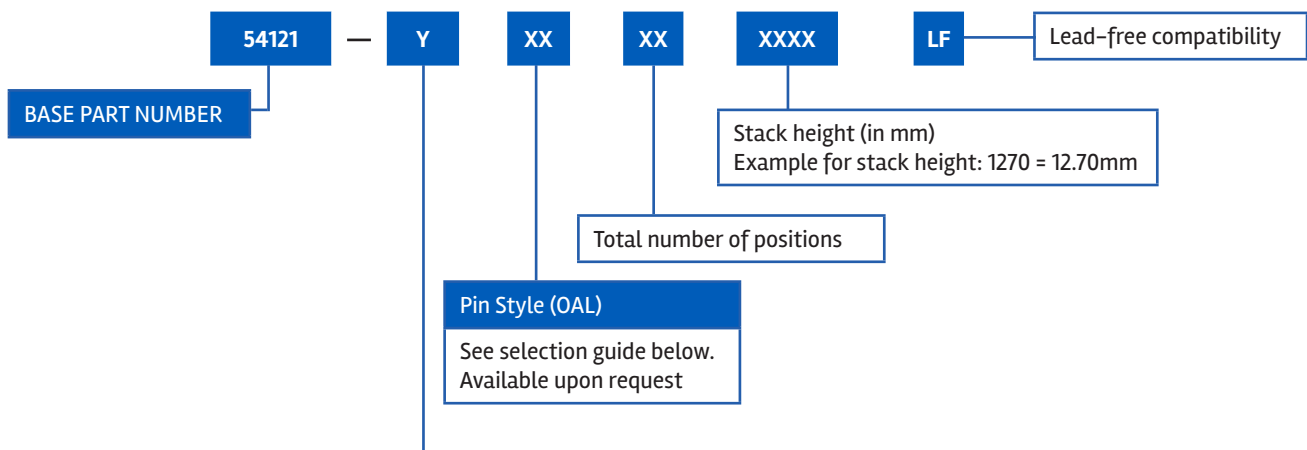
54121 — Y XX XX XXXX LF

Lead-free compatibility

BASE PART NUMBER

Stack height (in mm)
Example for stack height: 1270 = 12.70mm

Total number of positions

Pin Style (OAL)

See selection guide below.
Available upon request